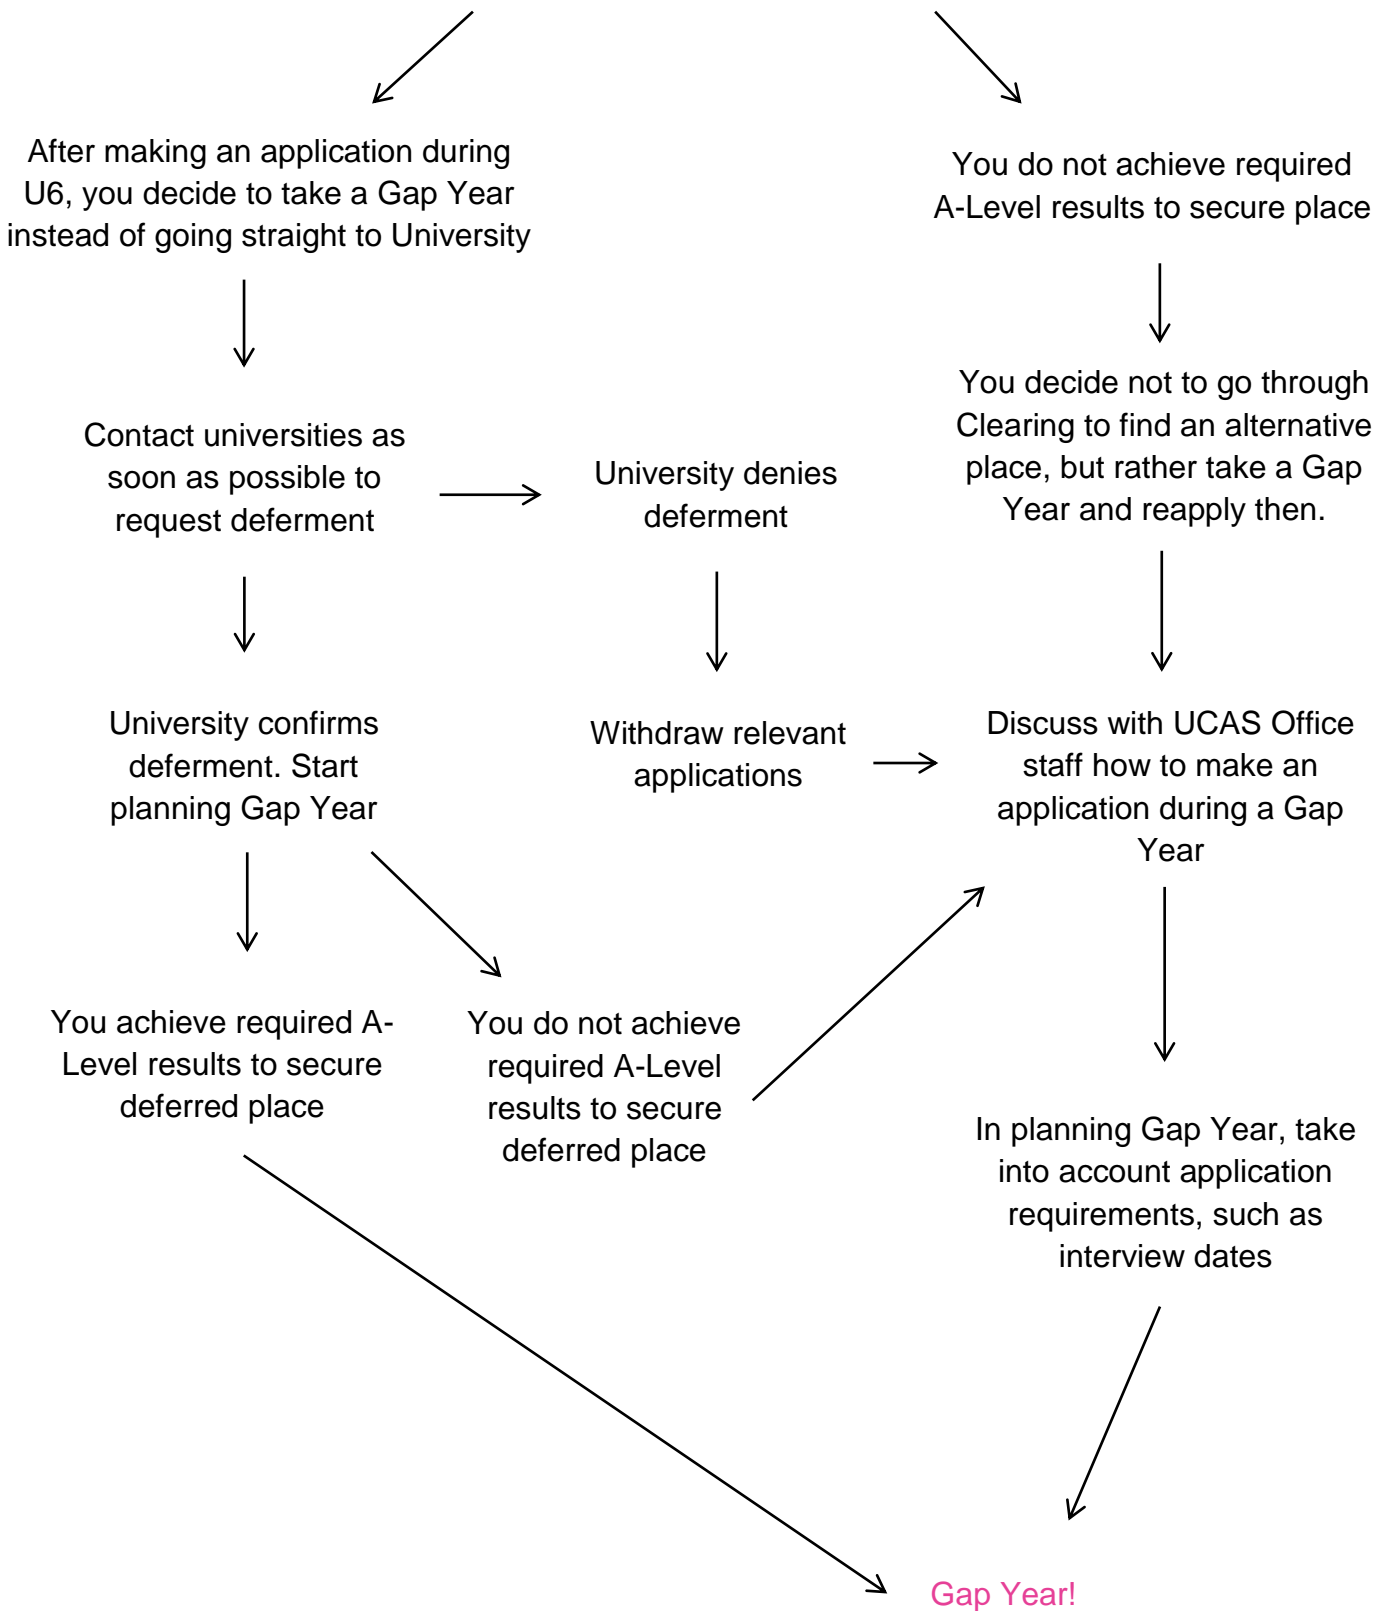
After making an application during U6, you decide to take a Gap Year instead of going straight to University

You do not achieve required A-Level results to secure place

You decide not to go through Clearing to find an alternative place, but rather take a Gap Year and reapply then.

Contact universities as soon as possible to request deferment

University denies deferment

University confirms deferment. Start planning Gap Year

Withdraw relevant applications

Discuss with UCAS Office staff how to make an application during a Gap Year

You achieve required A-Level results to secure deferred place

You do not achieve required A-Level results to secure deferred place

In planning Gap Year, take into account application requirements, such as interview dates

Gap Year!